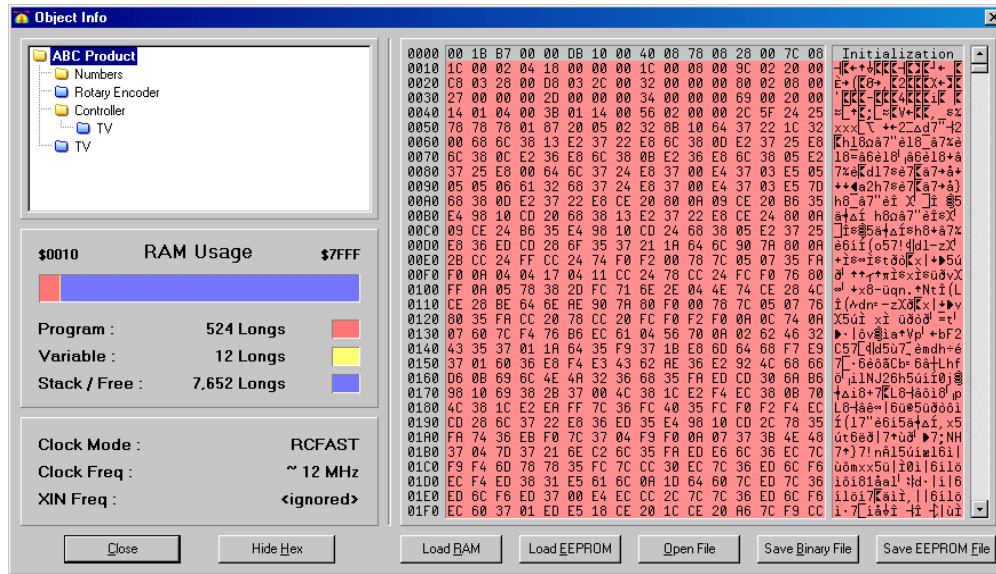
Object Info

ABC Product
Numbers
Rotary Encoder
Controller
TV
TV

$0010 RAM Usage $7FFF

Program : 524 Longs
Variable : 12 Longs
Stack / Free : 7,652 Longs

Clock Mode : RCFAST
Clock Freq : ~ 12 MHz
XIN Freq : <ignored>

| | | Initialization |
|---|---|---|
| 0000 | 00 1B B7 00 00 DB 10 00 40 08 78 08 28 00 7C 08 | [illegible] |
| 0010 | 1C 00 02 04 18 00 00 00 1C 00 08 00 9C 02 20 00 | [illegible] |
| 0020 | C8 03 28 00 D8 03 2C 00 32 00 00 00 80 02 08 00 | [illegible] |
| 0030 | 27 00 00 00 2D 00 00 00 34 00 00 00 69 00 20 00 | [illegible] |
| 0040 | 14 01 04 00 3B 01 14 00 56 02 00 00 2C 5F 24 25 | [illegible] |
| 0050 | 78 78 78 01 87 20 05 02 32 8B 10 64 37 22 1C 32 | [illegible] |
| 0060 | 00 68 6C 38 13 E2 37 22 E8 6C 38 0D E2 37 25 E8 | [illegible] |
| 0070 | 6C 38 0C E2 36 E8 6C 38 0B E2 36 E8 6C 38 05 E2 | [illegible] |
| 0080 | 37 25 E8 00 64 6C 37 24 E8 37 00 E4 37 03 E5 05 | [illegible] |
| 0090 | 05 05 06 61 32 68 37 24 E8 37 00 E4 37 03 E5 7D | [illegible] |
| 00A0 | 68 38 0D E2 37 22 E8 CE 20 80 0A 09 CE 20 B6 35 | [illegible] |
| 00B0 | E4 98 10 CD 20 68 38 13 E2 37 22 E8 CE 24 80 0A | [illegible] |
| 00C0 | 09 CE 24 B6 35 E4 98 10 CD 24 68 38 05 E2 37 25 | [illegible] |
| 00D0 | E8 36 ED CD 28 6F 35 37 21 1A 64 6C 90 7A 80 0A | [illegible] |
| 00E0 | 2B CC 24 FF CC 24 74 F0 F2 00 78 7C 05 07 35 FA | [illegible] |
| 00F0 | F0 0A 04 04 17 04 11 CC 24 78 CC 24 FC F0 76 80 | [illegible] |
| 0100 | FF 0A 05 78 38 2D FC 71 6E 2E 04 4E 74 CE 28 4C | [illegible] |
| 0110 | CE 28 BE 64 6E AE 90 7A 80 F0 00 78 7C 05 07 76 | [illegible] |
| 0120 | 60 35 FA CC 20 78 CC 20 FC F0 F2 F0 0A 0C 74 0A | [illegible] |
| 0130 | 07 60 7C F4 76 B6 EC 61 04 56 70 0A 02 62 46 32 | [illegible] |
| 0140 | 43 35 37 01 1A 64 35 F9 37 1B E8 6D 64 68 F7 E9 | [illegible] |
| 0150 | 37 01 60 36 E8 F4 E3 43 62 AE 36 E2 92 4C 68 66 | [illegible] |
| 0160 | D6 0B 69 6C 4E 4A 32 36 68 35 FA ED CD 30 6A B6 | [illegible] |
| 0170 | 98 10 69 38 2B 37 00 4C 38 1C E2 F4 EC 38 0B 70 | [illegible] |
| 0180 | 4C 38 1C E2 EA FF 7C 36 FC 40 35 FC F0 F2 F4 EC | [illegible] |
| 0190 | CD 28 6C 37 22 E8 36 ED 35 E4 98 10 CD 2C 78 35 | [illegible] |
| 01A0 | FA 74 36 EB F0 7C 37 04 F9 F0 0A 07 37 3B 4E 48 | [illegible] |
| 01B0 | 37 04 7D 37 21 6E C2 6C 35 FA ED E6 6C 36 EC 7C | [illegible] |
| 01C0 | F9 F4 6D 78 78 35 FC 7C CC 30 EC 7C 36 ED 6C F6 | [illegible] |
| 01D0 | EC F4 ED 38 31 E5 61 6C 0A 1D 64 60 7C ED 7C 36 | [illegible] |
| 01E0 | ED 6C F6 ED 37 00 E4 EC CC 2C 7C 7C 36 ED 6C F6 | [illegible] |
| 01F0 | EC 60 37 01 ED E5 18 CE 20 1C CE 20 A6 7C F9 CC | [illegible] |

Close | Hide Hex | Load RAM | Load EEPROM | Open File | Save Binary File | Save EEPROM File